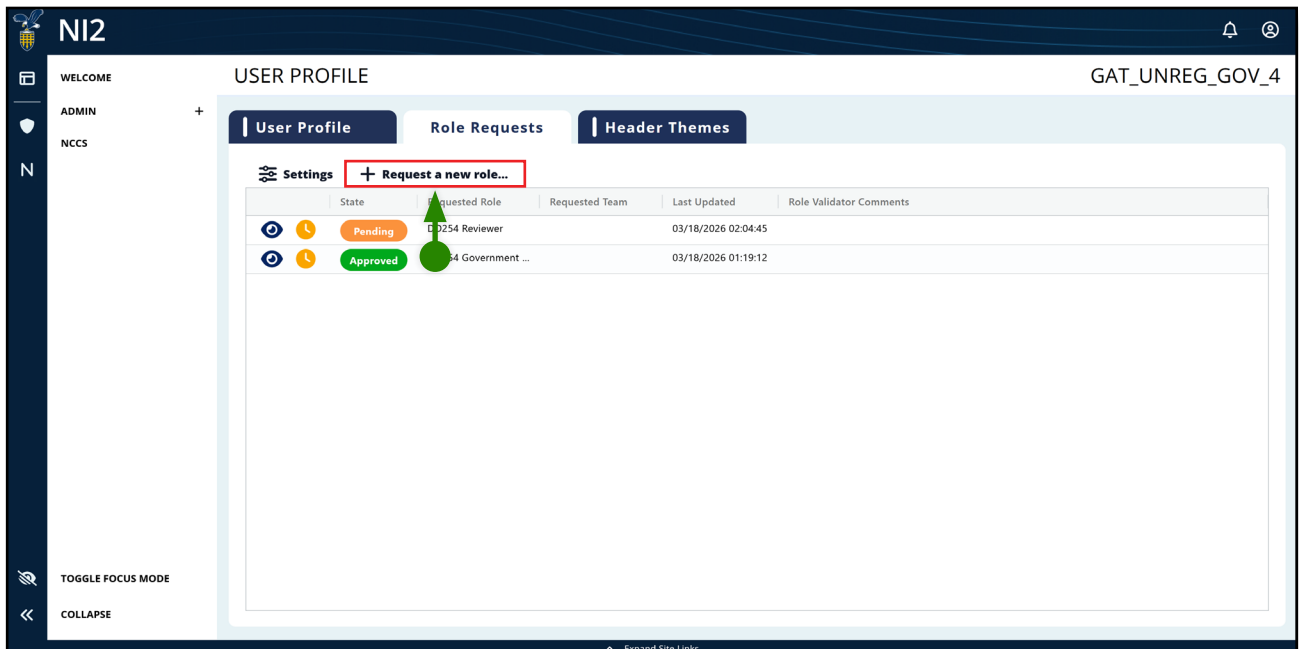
NI2

N

WELCOME

ADMIN +

NCCS

TOGGLE FOCUS MODE

COLLAPSE

USER PROFILE

GAT_UNREG_GOV_4

User Profile

Role Requests

Header Themes

Settings

+ Request a new role...

| | State | Requested Role | Requested Team | Last Updated | Role Validator Comments |
|---|---|---|---|---|---|
| | Pending | D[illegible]254 Reviewer | | 03/18/2026 02:04:45 | |
| | Approved | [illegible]54 Government ... | | 03/18/2026 01:19:12 | |

Expand Site Links